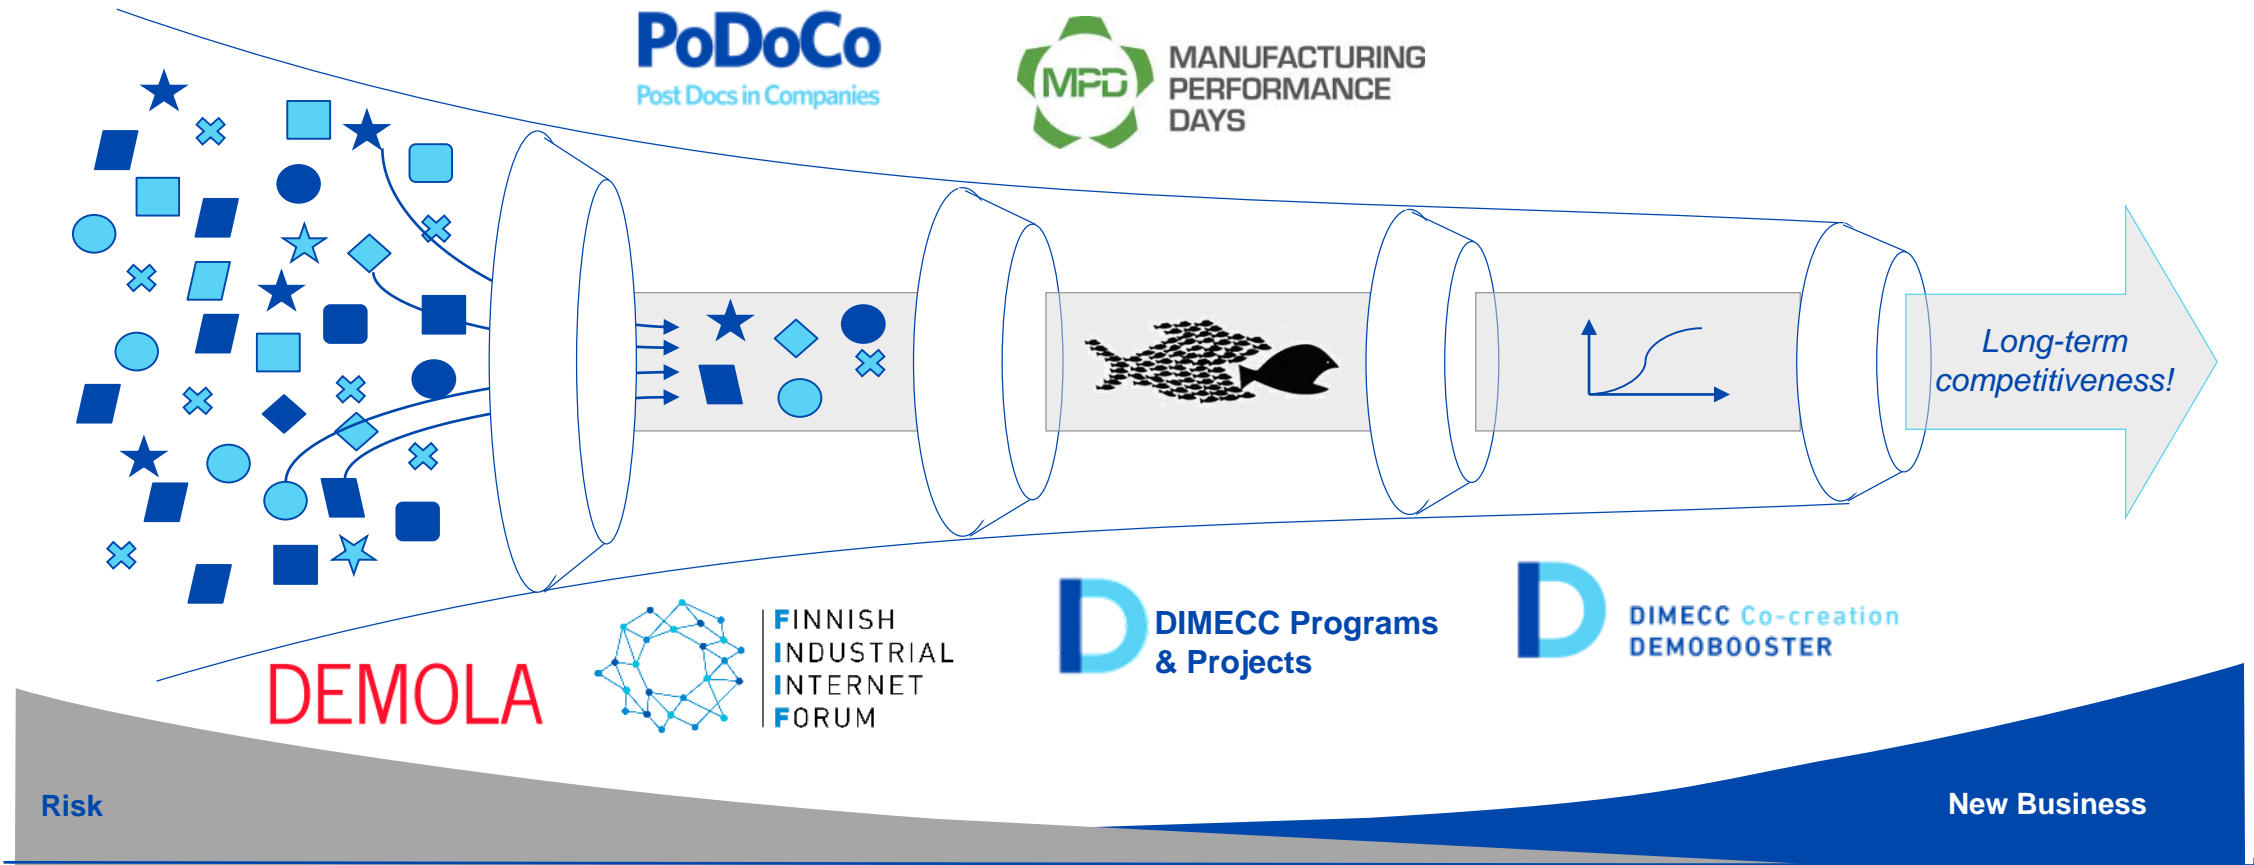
PoDoCo
Post Docs in Companies

MPD MANUFACTURING PERFORMANCE DAYS

Long-term competitiveness!

DEMOLA

FINNISH INDUSTRIAL INTERNET FORUM

DIMECC Programs & Projects

DIMECC Co-creation DEMOBOOSTER

Risk

New Business